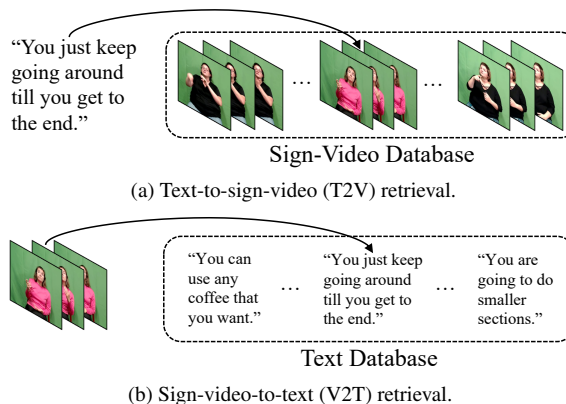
"You just keep going around till you get to the end."

…

…

Sign-Video Database

(a) Text-to-sign-video (T2V) retrieval.

"You can use any coffee that you want."

…

"You just keep going around till you get to the end."

…

"You are going to do smaller sections."

Text Database

(b) Sign-video-to-text (V2T) retrieval.